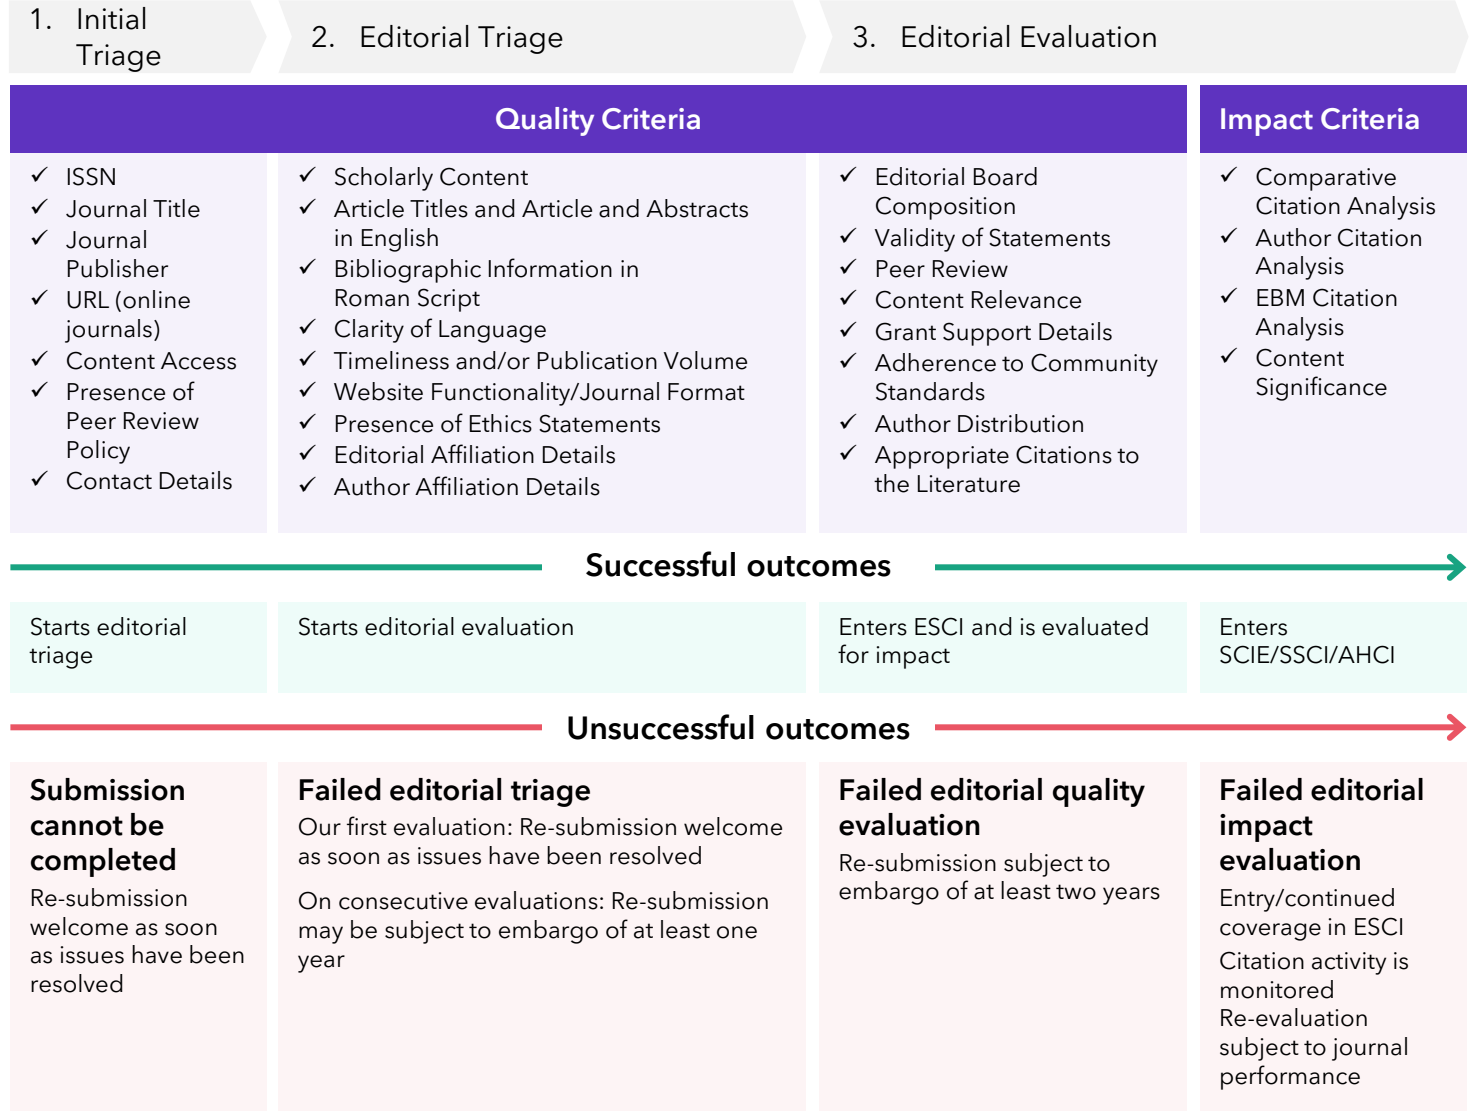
1. Initial Triage

2. Editorial Triage

3. Editorial Evaluation

Quality Criteria

Impact Criteria

✓ ISSN
✓ Journal Title
✓ Journal Publisher
✓ URL (online journals)
✓ Content Access
✓ Presence of Peer Review Policy
✓ Contact Details

✓ Scholarly Content
✓ Article Titles and Article and Abstracts in English
✓ Bibliographic Information in Roman Script
✓ Clarity of Language
✓ Timeliness and/or Publication Volume
✓ Website Functionality/Journal Format
✓ Presence of Ethics Statements
✓ Editorial Affiliation Details
✓ Author Affiliation Details

✓ Editorial Board Composition
✓ Validity of Statements
✓ Peer Review
✓ Content Relevance
✓ Grant Support Details
✓ Adherence to Community Standards
✓ Author Distribution
✓ Appropriate Citations to the Literature

✓ Comparative Citation Analysis
✓ Author Citation Analysis
✓ EBM Citation Analysis
✓ Content Significance

Successful outcomes

Starts editorial triage

Starts editorial evaluation

Enters ESCI and is evaluated for impact

Enters SCIE/SSCI/AHCI

Unsuccessful outcomes

Submission cannot be completed
Re-submission welcome as soon as issues have been resolved

Failed editorial triage
Our first evaluation: Re-submission welcome as soon as issues have been resolved

On consecutive evaluations: Re-submission may be subject to embargo of at least one year

Failed editorial quality evaluation
Re-submission subject to embargo of at least two years

Failed editorial impact evaluation
Entry/continued coverage in ESCI
Citation activity is monitored
Re-evaluation subject to journal performance